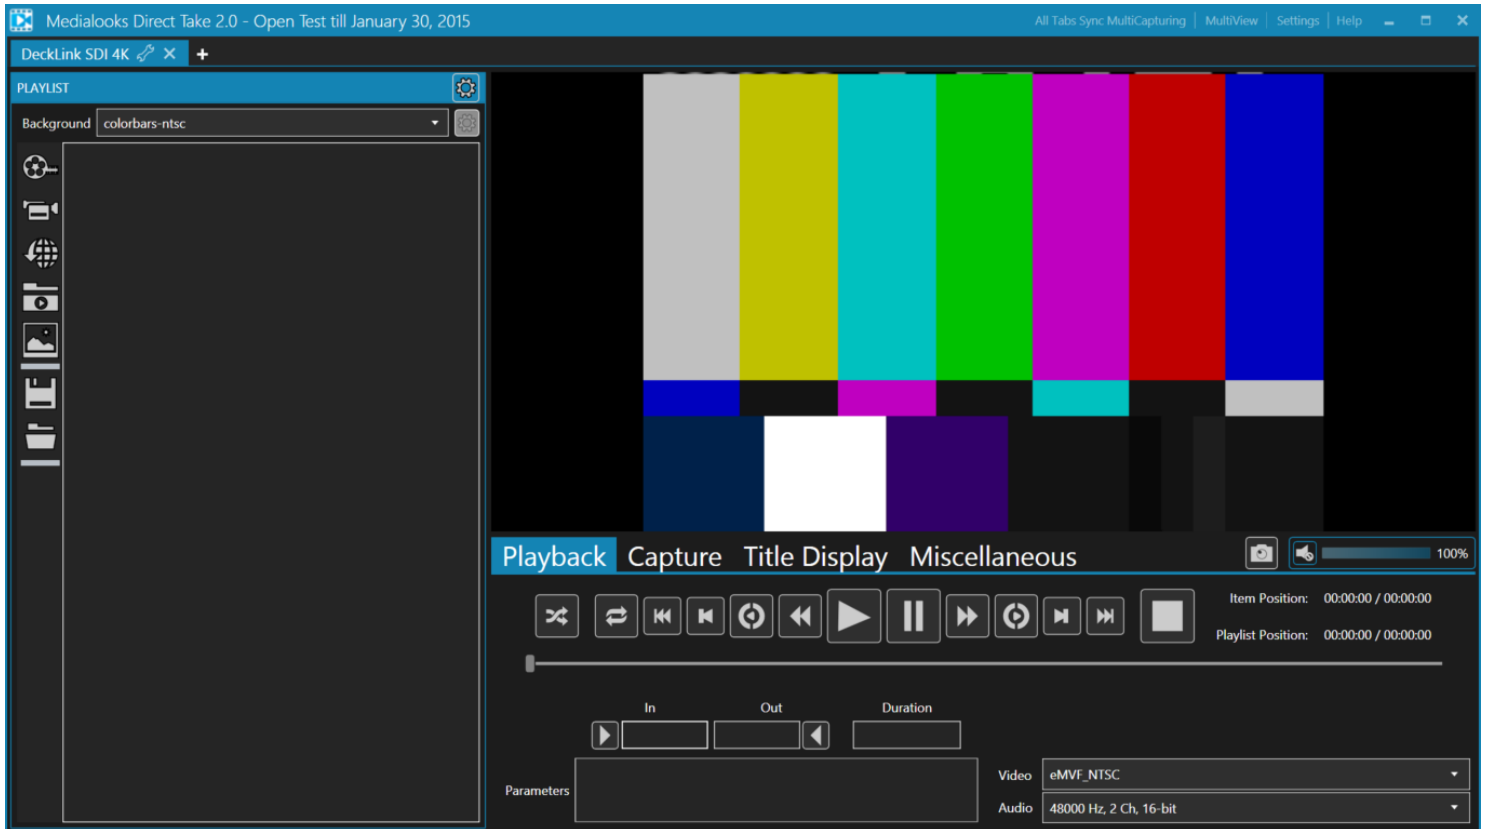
Medialooks Direct Take 2.0 - Open Test till January 30, 2015

All Tabs Sync MultiCapturing | MultiView | Settings | Help

DeckLink SDI 4K

PLAYLIST

Background colorbars-ntsc

Playback Capture Title Display Miscellaneous

100%

Item Position: 00:00:00 / 00:00:00

Playlist Position: 00:00:00 / 00:00:00

In Out Duration

Parameters

Video eMVF_NTSC

Audio 48000 Hz, 2 Ch, 16-bit